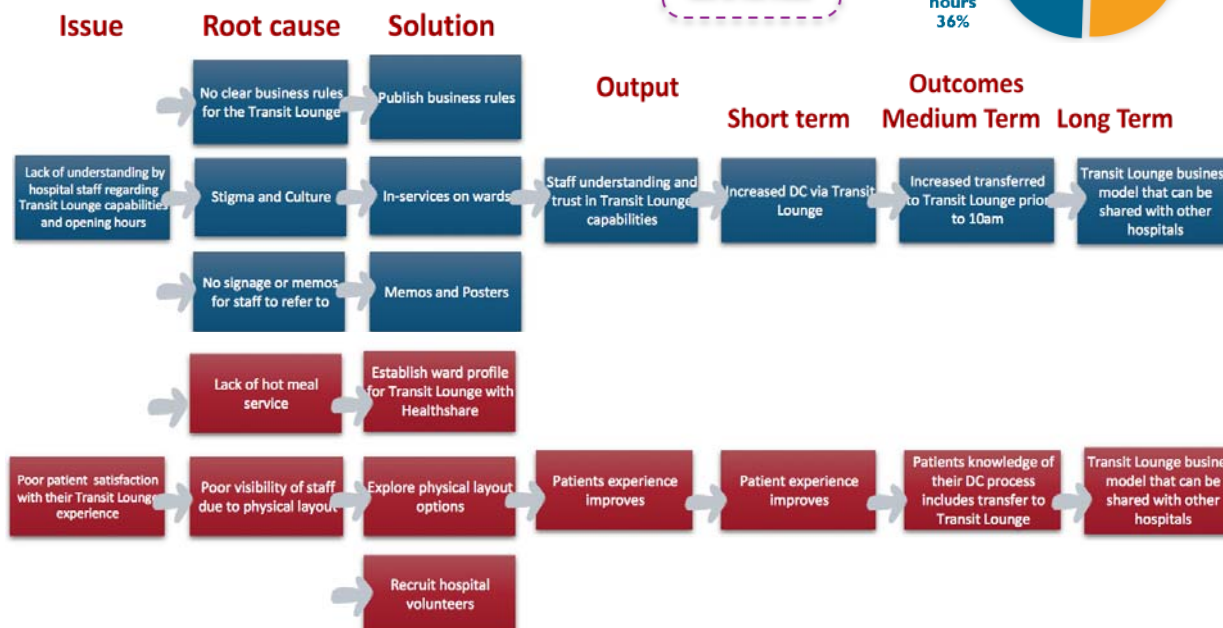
hours
36%

Issue

Root cause

Solution

No clear business rules for the Transit Lounge

Publish business rules

Output

Outcomes

Short term

Medium Term

Long Term

Lack of understanding by hospital staff regarding Transit Lounge capabilities and opening hours

Stigma and Culture

In-services on wards

Staff understanding and trust in Transit Lounge capabilities

Increased DC via Transit Lounge

Increased transferred to Transit Lounge prior to 10am

Transit Lounge busines model that can be shared with other hospitals

No signage or memos for staff to refer to

Memos and Posters

Lack of hot meal service

Establish ward profile for Transit Lounge with Healthshare

Poor patient satisfaction with their Transit Lounge experience

Poor visibility of staff due to physical layout

Explore physical layout options

Patients experience improves

Patient experience improves

Patients knowledge of their DC process includes transfer to Transit Lounge

Transit Lounge busine model that can be shared with other hospitals

Recruit hospital volunteers